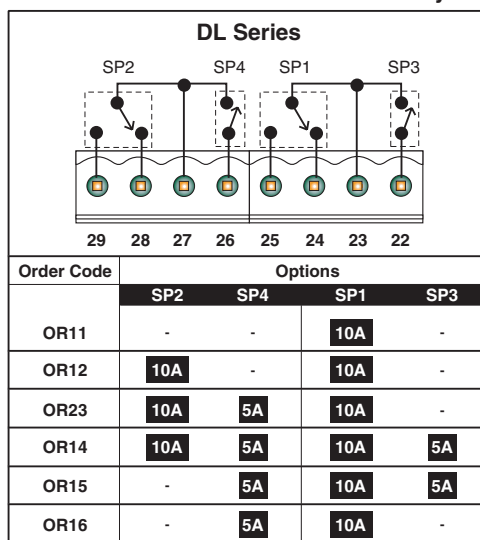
DL Series

SP2 SP4 SP1 SP3

29 28 27 26 25 24 23 22

| Order Code | SP2 | SP4 | SP1 | SP3 |
|---|---|---|---|---|
| OR11 | - | - | 10A | - |
| OR12 | 10A | - | 10A | - |
| OR23 | 10A | 5A | 10A | - |
| OR14 | 10A | 5A | 10A | 5A |
| OR15 | - | 5A | 10A | 5A |
| OR16 | - | 5A | 10A | - |

Options